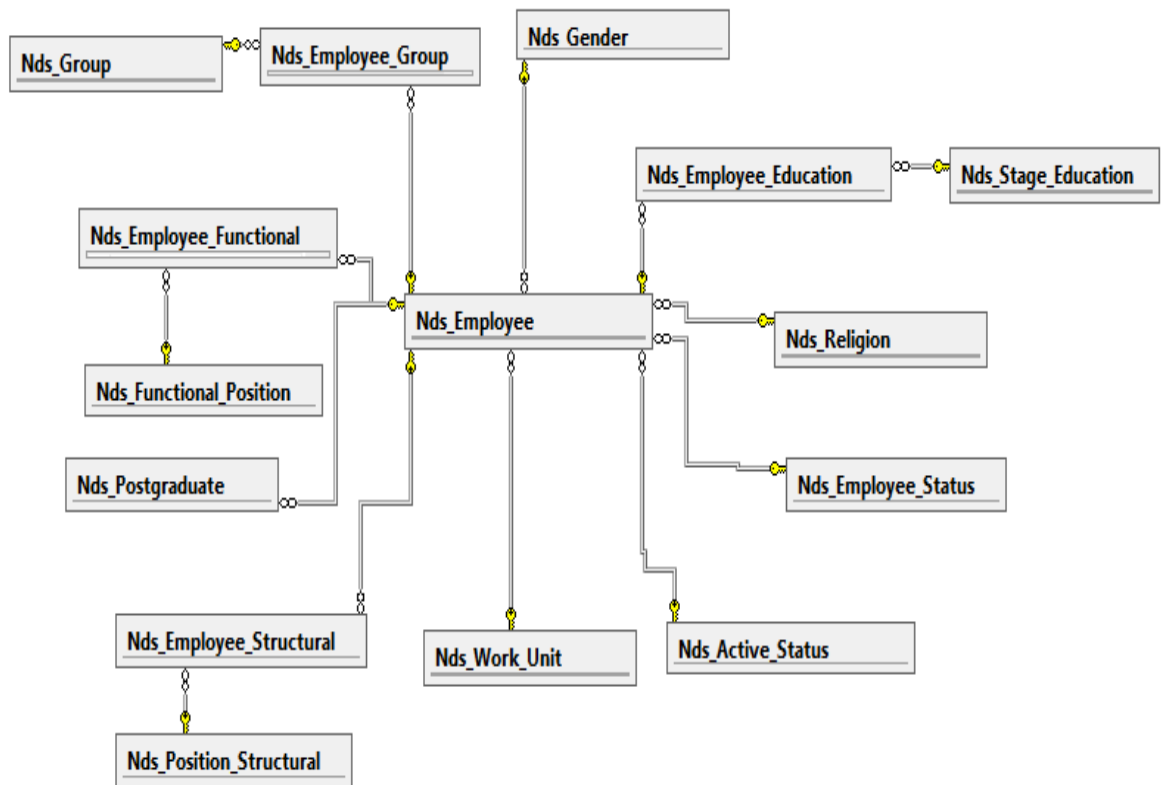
Nds_Group

Nds_Employee_Group

Nds_Gender

Nds_Employee_Education

Nds_Stage_Education

Nds_Employee_Functional

Nds_Employee

Nds_Religion

Nds_Functional_Position

Nds_Postgraduate

Nds_Employee_Status

Nds_Employee_Structural

Nds_Work_Unit

Nds_Active_Status

Nds_Position_Structural